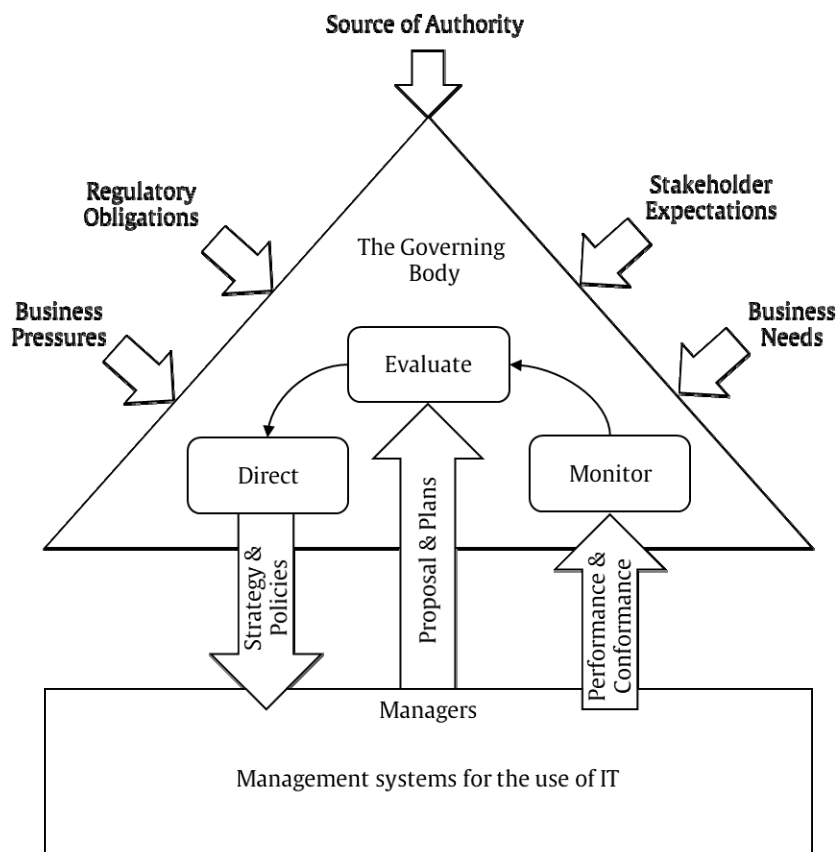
Source of Authority

Regulatory Obligations

Stakeholder Expectations

The Governing Body

Business Pressures

Business Needs

Evaluate

Direct

Monitor

Strategy & Policies

Proposal & Plans

Performance & Conformance

Managers

Management systems for the use of IT